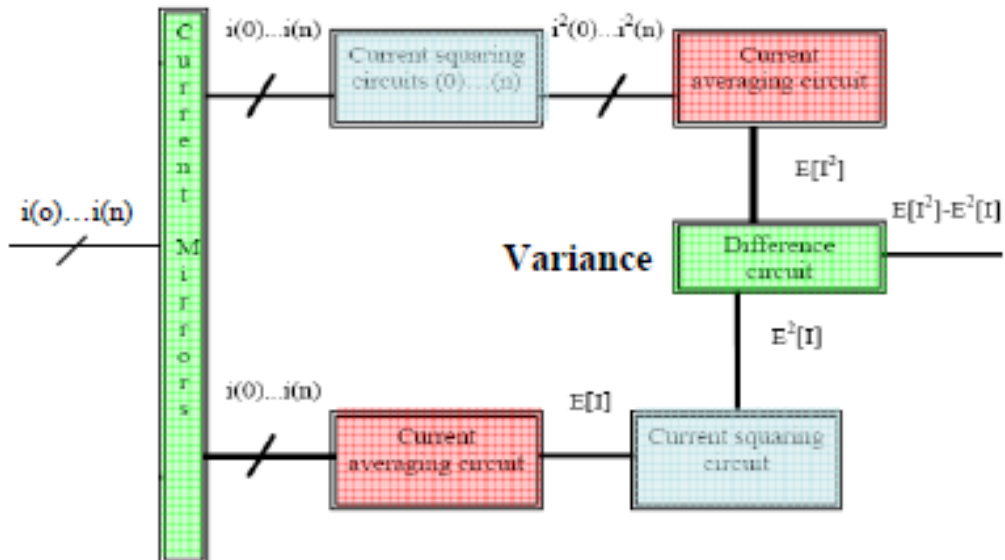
Current Mirrors

i(o)…i(n)

i(0)…i(n)

Current squaring circuits (0)….(n)

$i^2(0)…i^2(n)$

Current averaging circuit

$E[I^2]$

$E[I^2]-E^2[I]$

Variance

Difference circuit

$E^2[I]$

i(0)…i(n)

E[I]

Current averaging circuit

Current squaring circuit